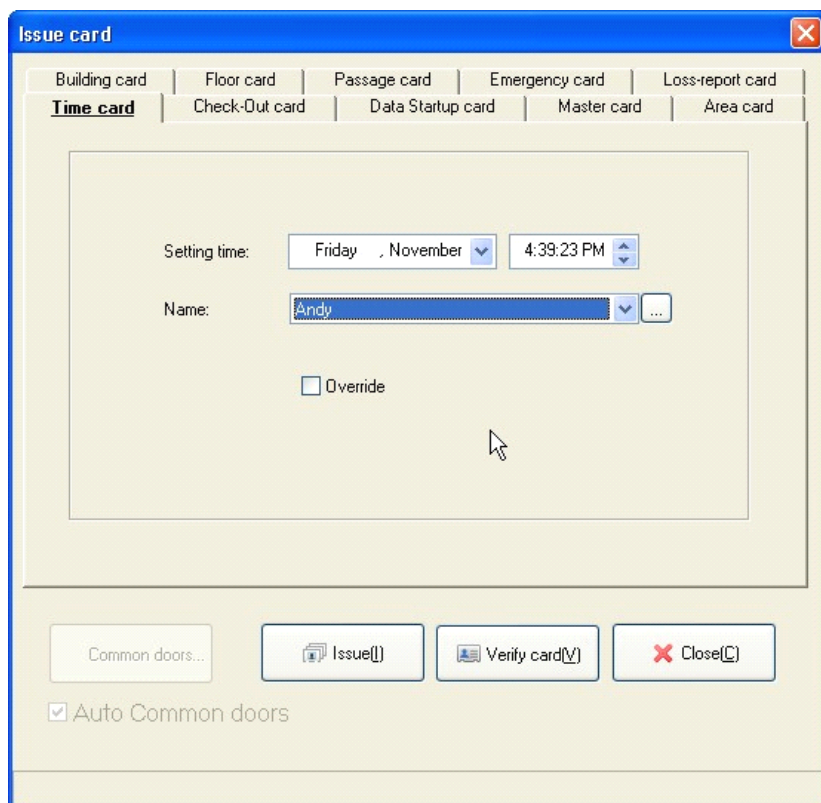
Issue card

Building card | Floor card | Passage card | Emergency card | Loss-report card
Time card | Check-Out card | Data Startup card | Master card | Area card

Setting time: Friday , November 4:39:23 PM

Name: Andy ...

Override

Common doors...
Issue(I)
Verify card(V)
Close(C)

Auto Common doors